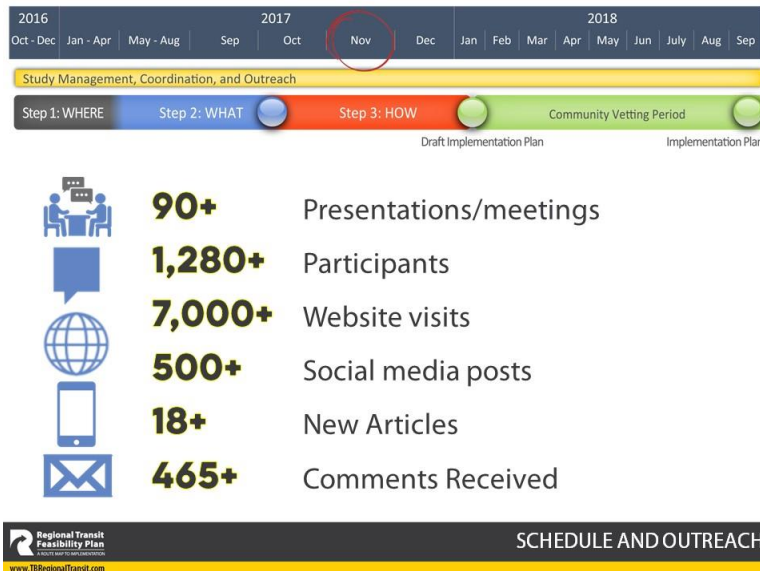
2016 | 2017 | 2018

Oct - Dec | Jan - Apr | May - Aug | Sep | Oct | Nov | Dec | Jan | Feb | Mar | Apr | May | Jun | July | Aug | Sep

Study Management, Coordination, and Outreach

Step 1: WHERE | Step 2: WHAT | Step 3: HOW | Community Vetting Period

Draft Implementation Plan | Implementation Plan

90+ Presentations/meetings

1,280+ Participants

7,000+ Website visits

500+ Social media posts

18+ New Articles

465+ Comments Received

Regional Transit Feasibility Plan
A ROUTE MAP TO IMPLEMENTATION
www.TBRegionalTransit.com

SCHEDULE AND OUTREACH